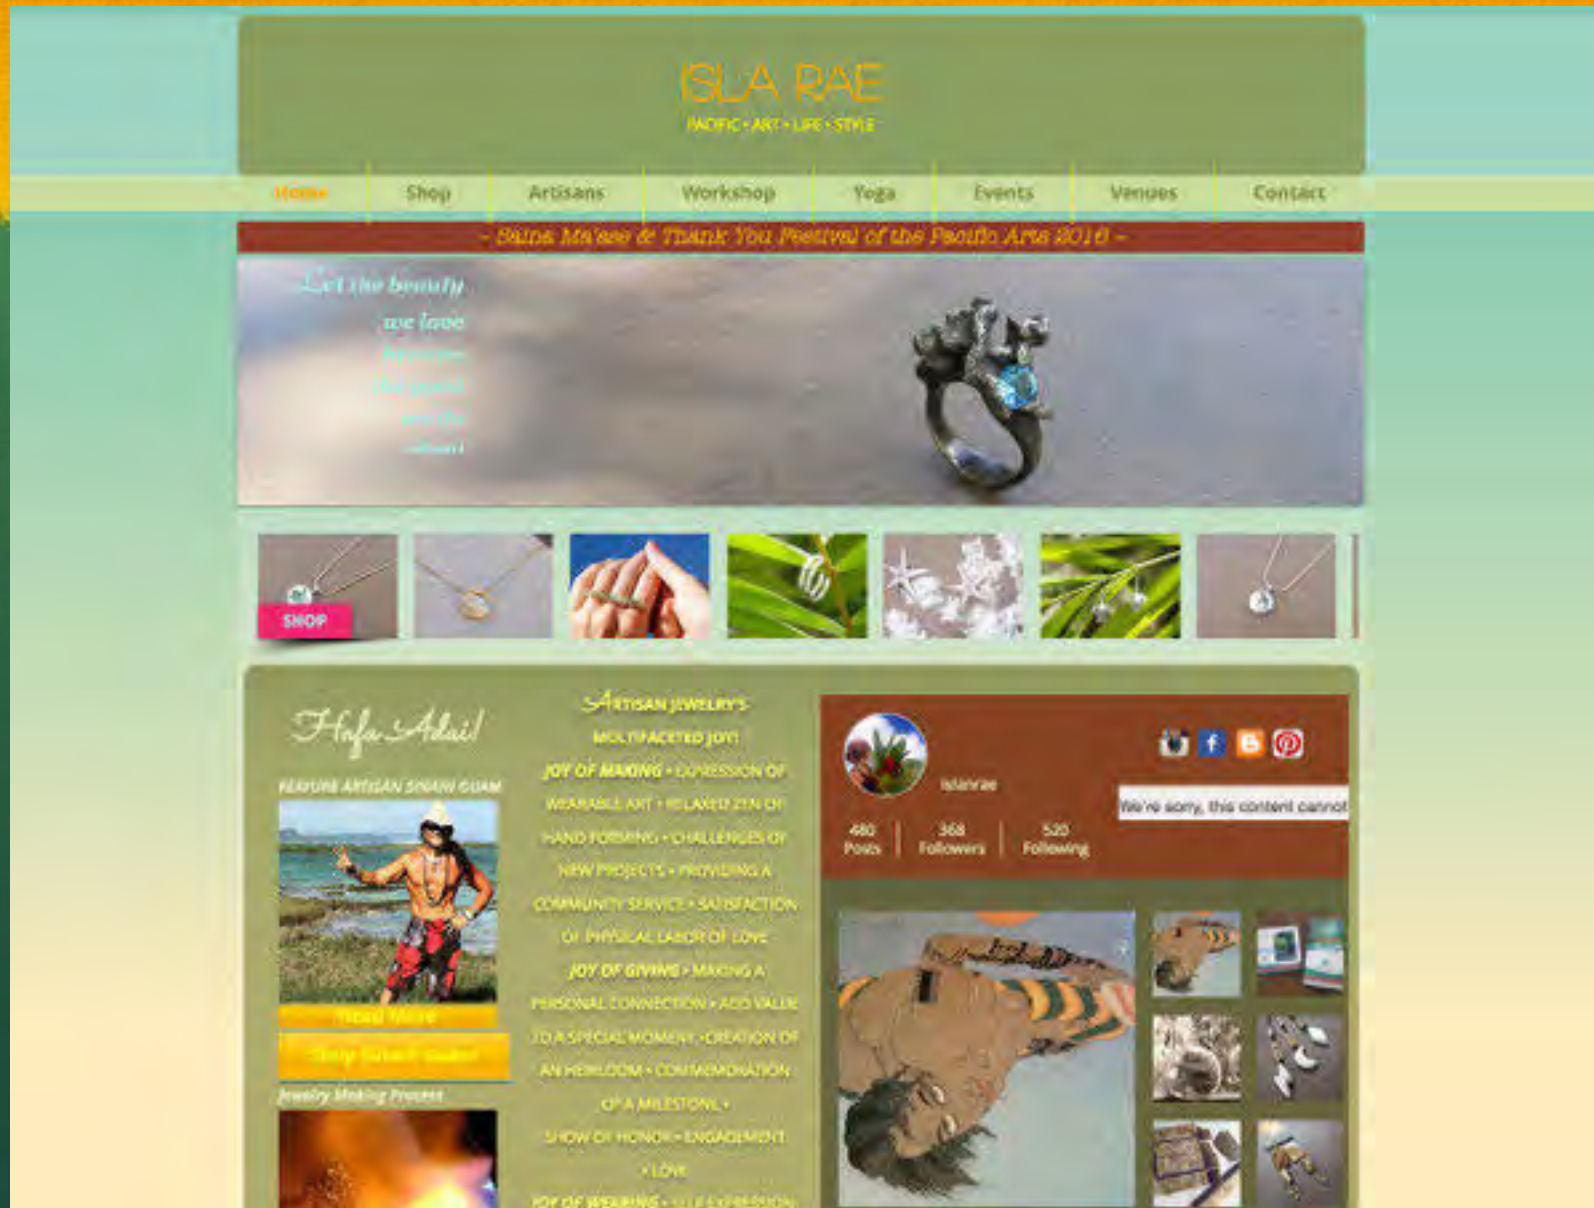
ISLA RAE
PACIFIC • ART • LIFE • STYLE

Home | Shop | Artisans | Workshop | Yoga | Events | Venues | Contact

- Saina Ma'ase & Thank You Festival of the Pacific Arts 2016 -

Let the beauty we love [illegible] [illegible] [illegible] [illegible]

SHOP

Hafa Adai!

FEATURE ARTISAN SHAWN GUAM

Read More

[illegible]

Jewelry Making Process

Artisan Jewelry's

MULTIFACETED JOY!

JOY OF MAKING • EXPRESSION OF WEARABLE ART • RELAXED ZEN OF HAND FORGING • CHALLENGES OF NEW PROJECTS • PROVIDING A COMMUNITY SERVICE • SATISFACTION OF PHYSICAL LABOR OF LOVE

JOY OF GIVING • MAKING A PERSONAL CONNECTION • ADD VALUE TO A SPECIAL MOMENT • CREATION OF AN HEIRLOOM • COMMEMORATION OF A MILESTONE • SHOW OF HONOR • ENGAGEMENT • LOVE

JOY OF WEARING • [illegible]

islarae

480 Posts | 368 Followers | 520 Following

We're sorry, this content cannot